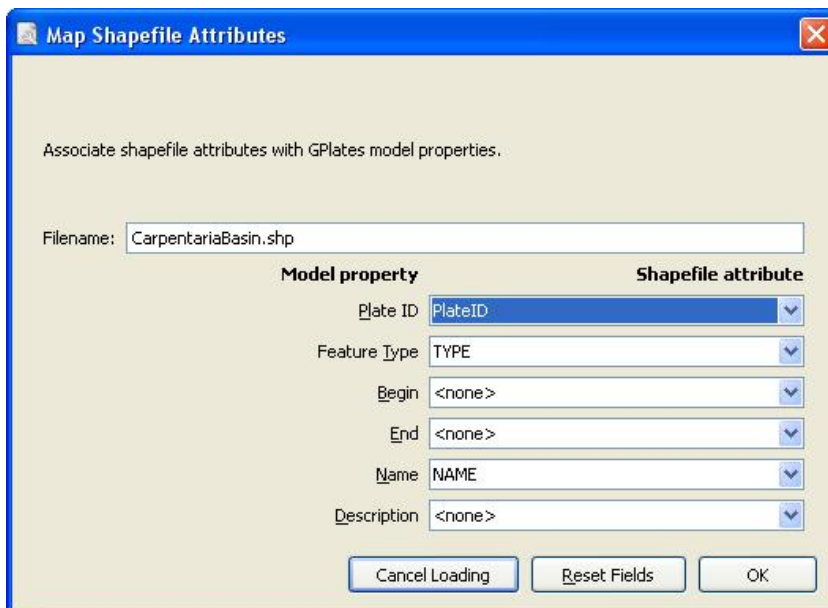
Map Shapefile Attributes

Associate shapefile attributes with GPlates model properties.

Filename: CarpentariaBasin.shp

Model property

Shapefile attribute

Plate ID PlateID

Feature Type TYPE

Begin <none>

End <none>

Name NAME

Description <none>

Cancel Loading

Reset Fields

OK